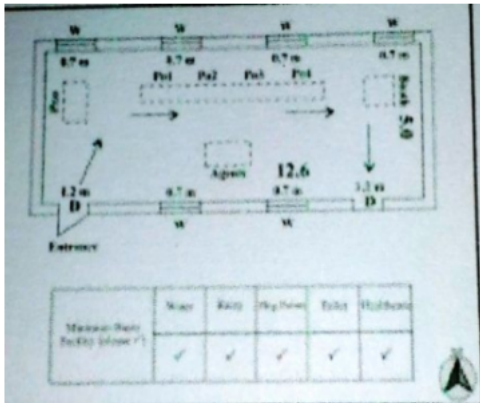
W W W W

0.7 m 0.7 m 0.7 m 0.7 m

Pn1 Pn2 Pn3 Pn4

Pen

Bed

5.0

Apron

12.6

1.2 m 0.7 m 0.7 m 1.2 m

D D

W W

Entrance

| Minimum Basic facility (please ✓) | Water | Bake | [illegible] | Toilet | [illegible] |
|---|---|---|---|---|---|
| | ✓ | ✓ | ✓ | ✓ | ✓ |

N